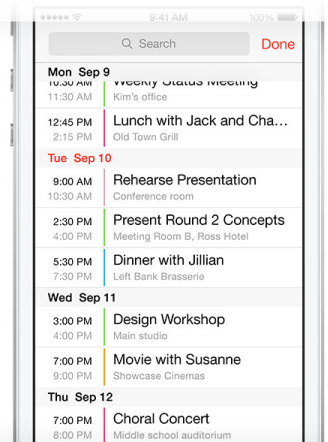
9:41 AM
100%
Search
Done

Mon Sep 9
10:30 AM Weekly Status Meeting
11:30 AM Kim's office

12:45 PM Lunch with Jack and Cha...
2:15 PM Old Town Grill

Tue Sep 10
9:00 AM Rehearse Presentation
10:00 AM Conference room

2:30 PM Present Round 2 Concepts
4:00 PM Meeting Room B, Ross Hotel

5:30 PM Dinner with Jillian
7:30 PM Left Bank Brasserie

Wed Sep 11
3:00 PM Design Workshop
4:00 PM Main studio

7:00 PM Movie with Susanne
9:00 PM Showcase Cinemas

Thu Sep 12
7:00 PM Choral Concert
8:00 PM Middle school auditorium